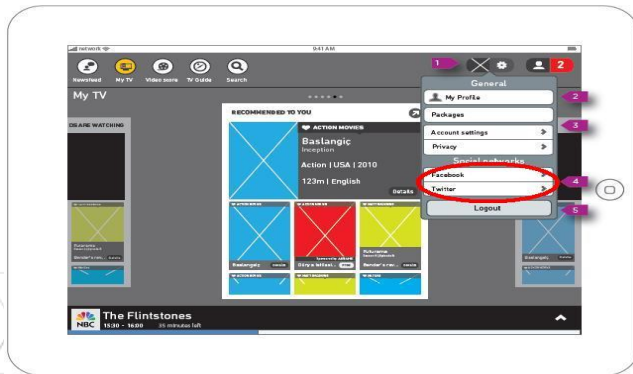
NETWORK
9:41 AM
Newsfeed
My TV
Video score
TV Guide
Search
1
2
My TV
OE ARE WATCHING
RECOMMENDED TO YOU
ACTION MOVIES
Baslangiç
Inception
Action | USA | 2010
123m | English
Details
General
My Profile
2
Packages
Account settings
3
Privacy
Social networks
Facebook
4
Twitter
Logout
5
Baslangiç
Futurama
The Flintstones
NBC
15:30 - 16:00
35 minutes left